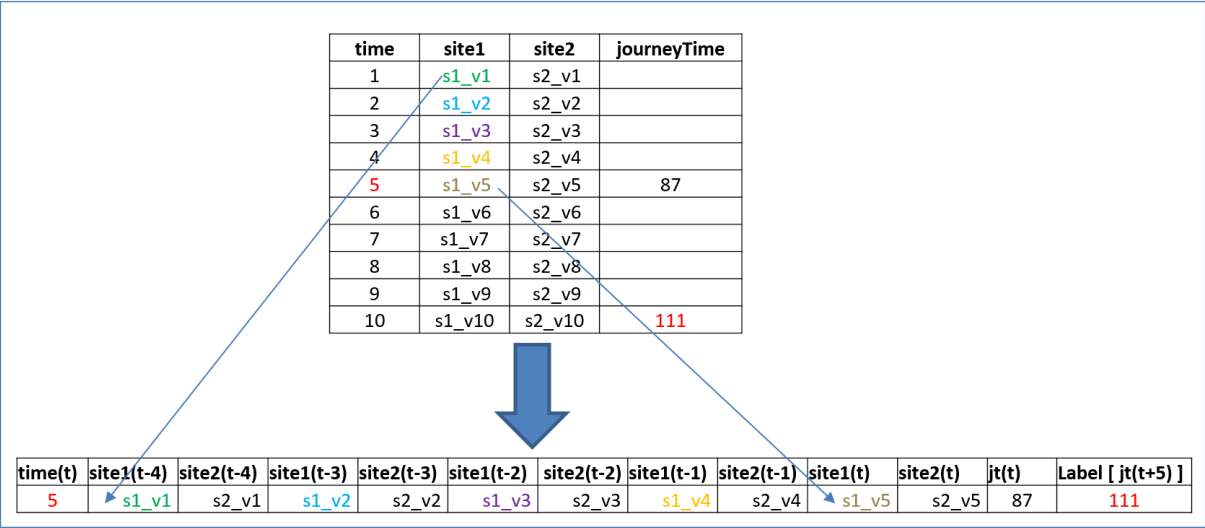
| time | site1 | site2 | journeyTime |
|---|---|---|---|
| 1 | s1_v1 | s2_v1 | |
| 2 | s1_v2 | s2_v2 | |
| 3 | s1_v3 | s2_v3 | |
| 4 | s1_v4 | s2_v4 | |
| 5 | s1_v5 | s2_v5 | 87 |
| 6 | s1_v6 | s2_v6 | |
| 7 | s1_v7 | s2_v7 | |
| 8 | s1_v8 | s2_v8 | |
| 9 | s1_v9 | s2_v9 | |
| 10 | s1_v10 | s2_v10 | 111 |

| time(t) | site1(t-4) | site2(t-4) | site1(t-3) | site2(t-3) | site1(t-2) | site2(t-2) | site1(t-1) | site2(t-1) | site1(t) | site2(t) | jt(t) | Label [ jt(t+5) ] |
|---|---|---|---|---|---|---|---|---|---|---|---|---|
| 5 | s1_v1 | s2_v1 | s1_v2 | s2_v2 | s1_v3 | s2_v3 | s1_v4 | s2_v4 | s1_v5 | s2_v5 | 87 | 111 |